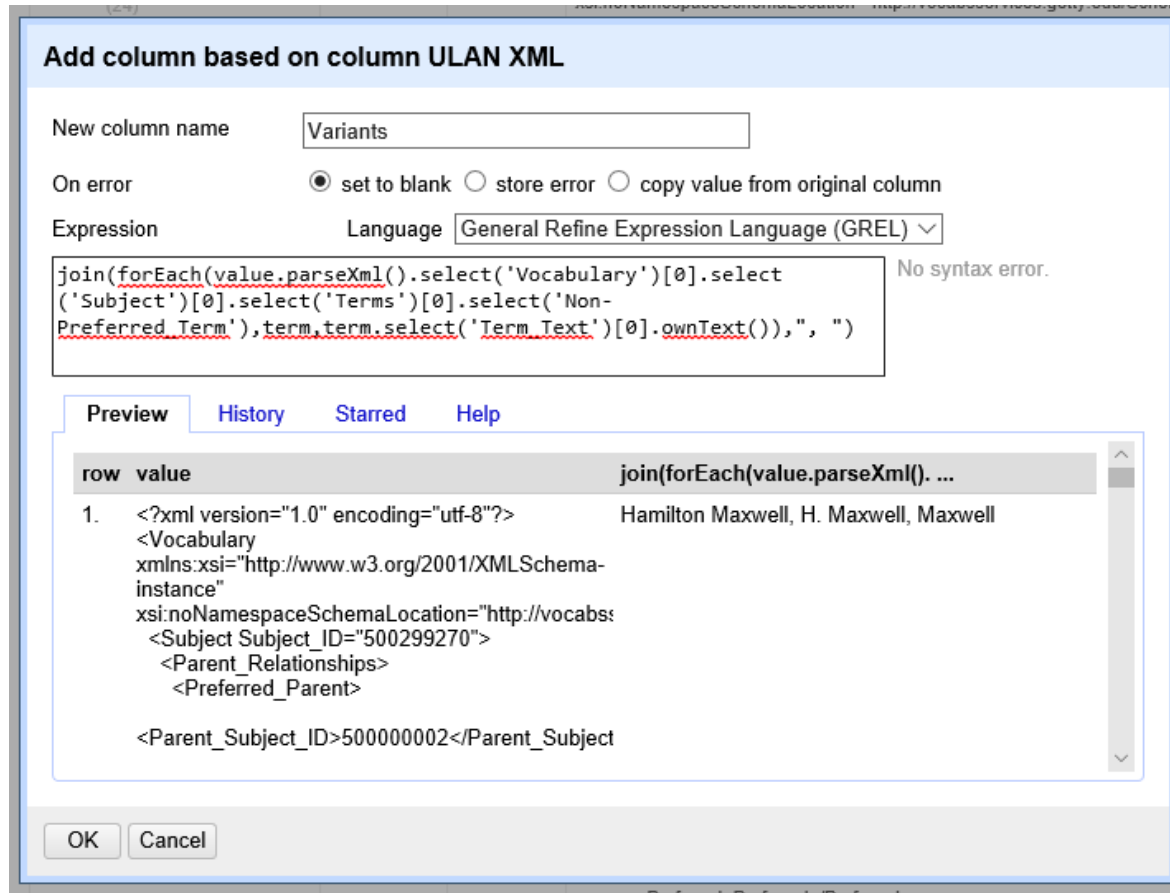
Add column based on column ULAN XML

New column name Variants

On error set to blank store error copy value from original column

Expression Language General Refine Expression Language (GREL)

join(forEach(value.parseXml().select('Vocabulary')[0].select('Subject')[0].select('Terms')[0].select('Non-Preferred_Term'),term,term.select('Term_Text')[0].ownText()),", ")

No syntax error.

Preview History Starred Help

| row | value | join(forEach(value.parseXml(). ... |
|---|---|---|
| 1. | <?xml version="1.0" encoding="utf-8"?> <Vocabulary xmlns:xsi="http://www.w3.org/2001/XMLSchema-instance" xsi:noNamespaceSchemaLocation="http://vocabs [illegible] <Subject Subject_ID="500299270"> <Parent_Relationships> <Preferred_Parent> <Parent_Subject_ID>500000002</Parent_Subject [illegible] | Hamilton Maxwell, H. Maxwell, Maxwell |

OK Cancel